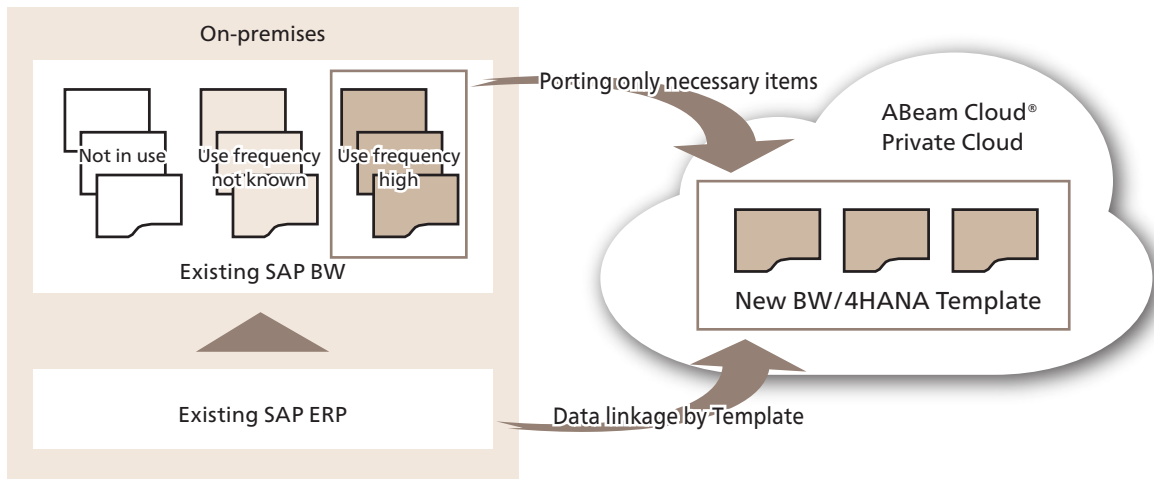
On-premises

Not in use

Use frequency not known

Use frequency high

Existing SAP BW

Existing SAP ERP

Porting only necessary items

ABeam Cloud®
Private Cloud

New BW/4HANA Template

Data linkage by Template